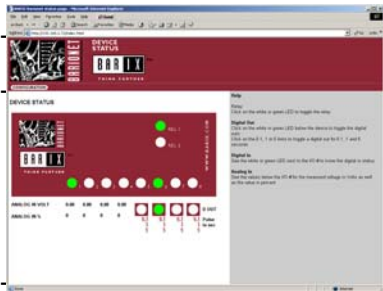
BARIONET

DEVICE STATUS

BARIX
THINK FURTHER

CONFIGURATION

DEVICE STATUS

BARIONET
BARIX
THINK FURTHER

REL 1
REL 2

www.barix.com

ANALOG IN VOLT 0.00 0.00 0.00 0.00
ANALOG IN % 0 0 0 0

D OUT
Pulse in ms

Help

Relay
Click on the white or green LED to toggle the relay.

Digital Out
Click on the white or green LED below the device to toggle the digital out.
Click on the 0.1, 1 or 5 links to toggle a digital out for 0.1, 1 and 5 seconds.

Digital In
See the white or green LED next to the I/O # to know the digital in status.

Analog In
See the values below the I/O # for the measured voltage in Volts as well as the value in percent.